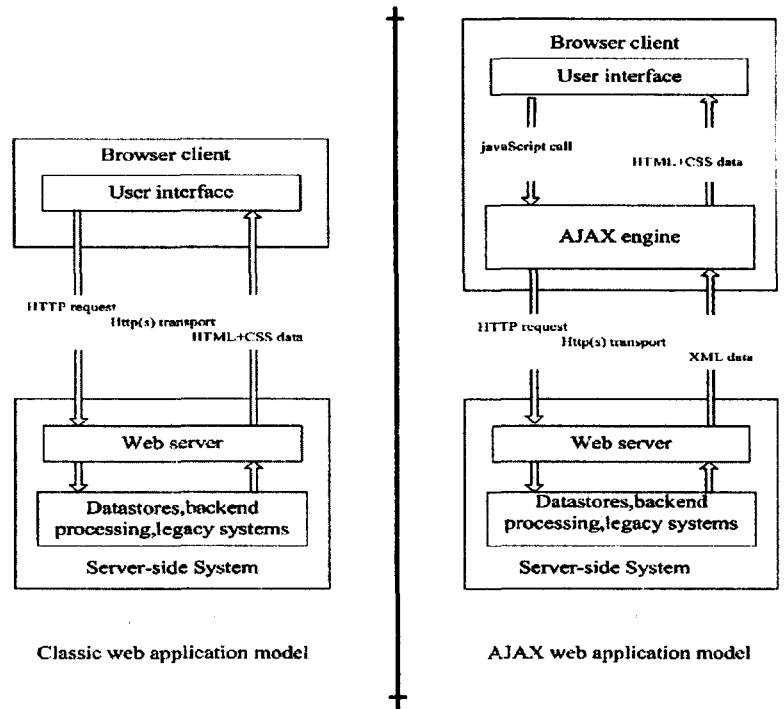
Browser client

User interface

HTTP request

Http(s) transport

HTML+CSS data

Web server

Datastores,backend processing,legacy systems

Server-side System

Classic web application model

Browser client

User interface

javaScript call

HTML+CSS data

AJAX engine

HTTP request

Http(s) transport

XML data

Web server

Datastores,backend processing,legacy systems

Server-side System

AJAX web application model